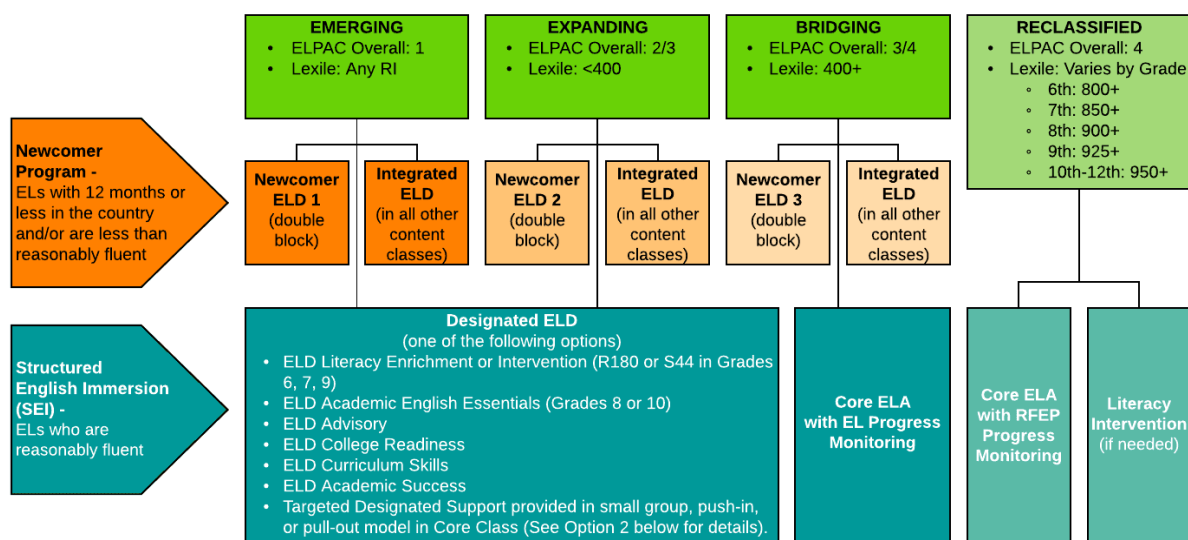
EMERGING
• ELPAC Overall: 1
• Lexile: Any RI

EXPANDING
• ELPAC Overall: 2/3
• Lexile: <400

BRIDGING
• ELPAC Overall: 3/4
• Lexile: 400+

RECLASSIFIED
• ELPAC Overall: 4
• Lexile: Varies by Grade
◦ 6th: 800+
◦ 7th: 850+
◦ 8th: 900+
◦ 9th: 925+
◦ 10th-12th: 950+

Newcomer Program - ELs with 12 months or less in the country and/or are less than reasonably fluent

Newcomer ELD 1 (double block)

Integrated ELD (in all other content classes)

Newcomer ELD 2 (double block)

Integrated ELD (in all other content classes)

Newcomer ELD 3 (double block)

Integrated ELD (in all other content classes)

Structured English Immersion (SEI) - ELs who are reasonably fluent

Designated ELD
(one of the following options)
• ELD Literacy Enrichment or Intervention (R180 or S44 in Grades 6, 7, 9)
• ELD Academic English Essentials (Grades 8 or 10)
• ELD Advisory
• ELD College Readiness
• ELD Curriculum Skills
• ELD Academic Success
• Targeted Designated Support provided in small group, push-in, or pull-out model in Core Class (See Option 2 below for details).

Core ELA with EL Progress Monitoring

Core ELA with RFEP Progress Monitoring

Literacy Intervention (if needed)